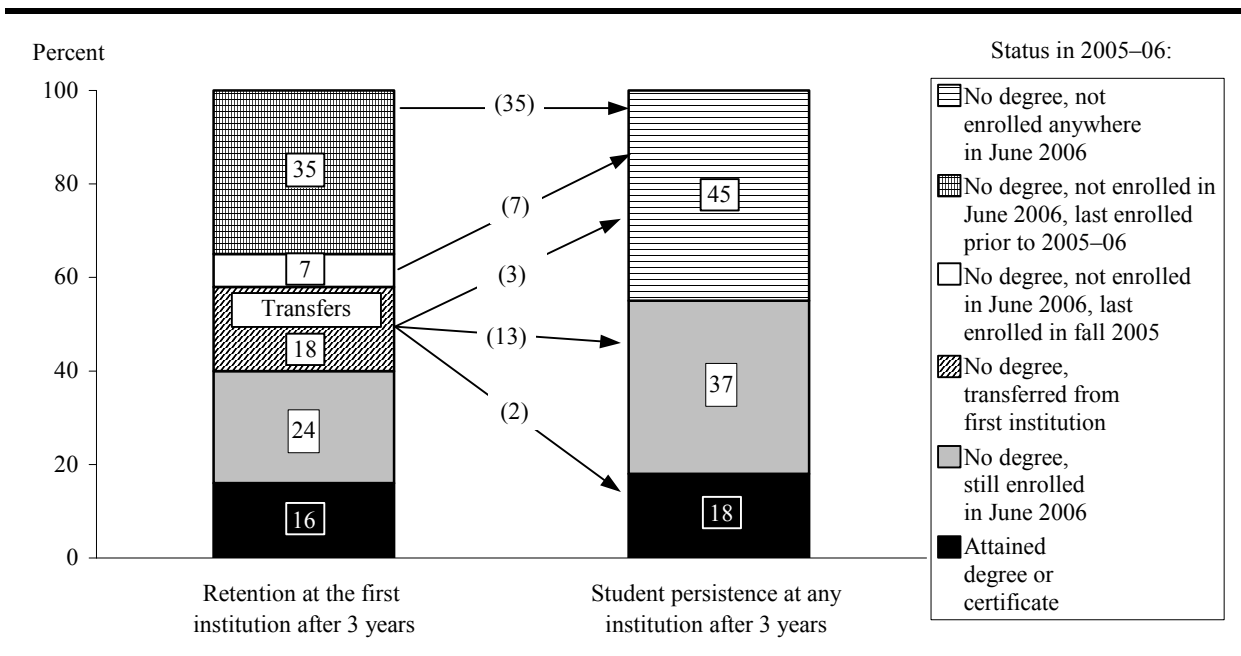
Percent

100
80
60
40
20
0

35
7
Transfers
18
24
16

(35)
(7)
(3)
(13)
(2)

45
37
18

Retention at the first institution after 3 years

Student persistence at any institution after 3 years

Status in 2005–06:

No degree, not enrolled anywhere in June 2006

No degree, not enrolled in June 2006, last enrolled prior to 2005–06

No degree, not enrolled in June 2006, last enrolled in fall 2005

No degree, transferred from first institution

No degree, still enrolled in June 2006

Attained degree or certificate